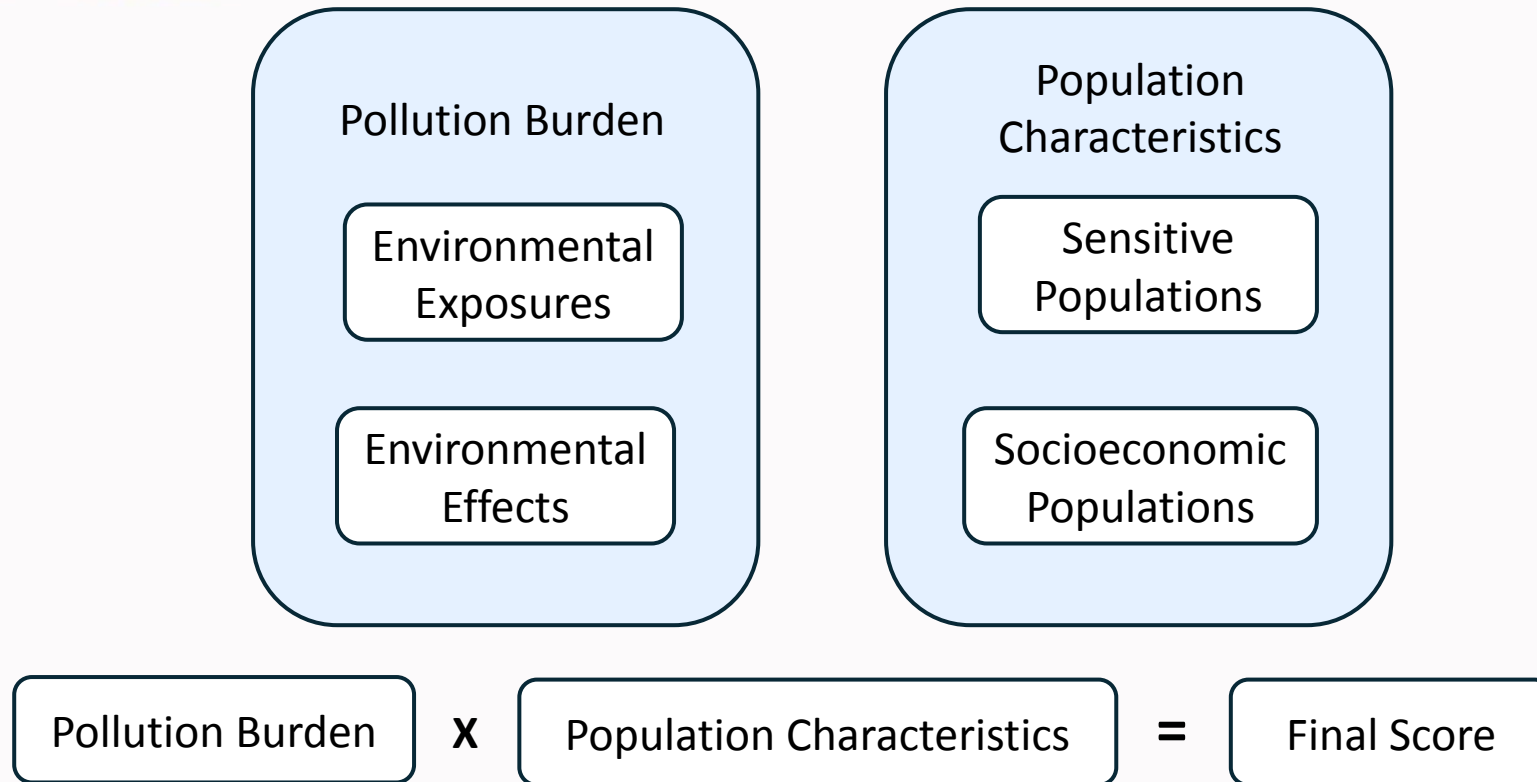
Pollution Burden

Environmental Exposures

Environmental Effects

Population Characteristics

Sensitive Populations

Socioeconomic Populations

Pollution Burden **X** Population Characteristics **=** Final Score